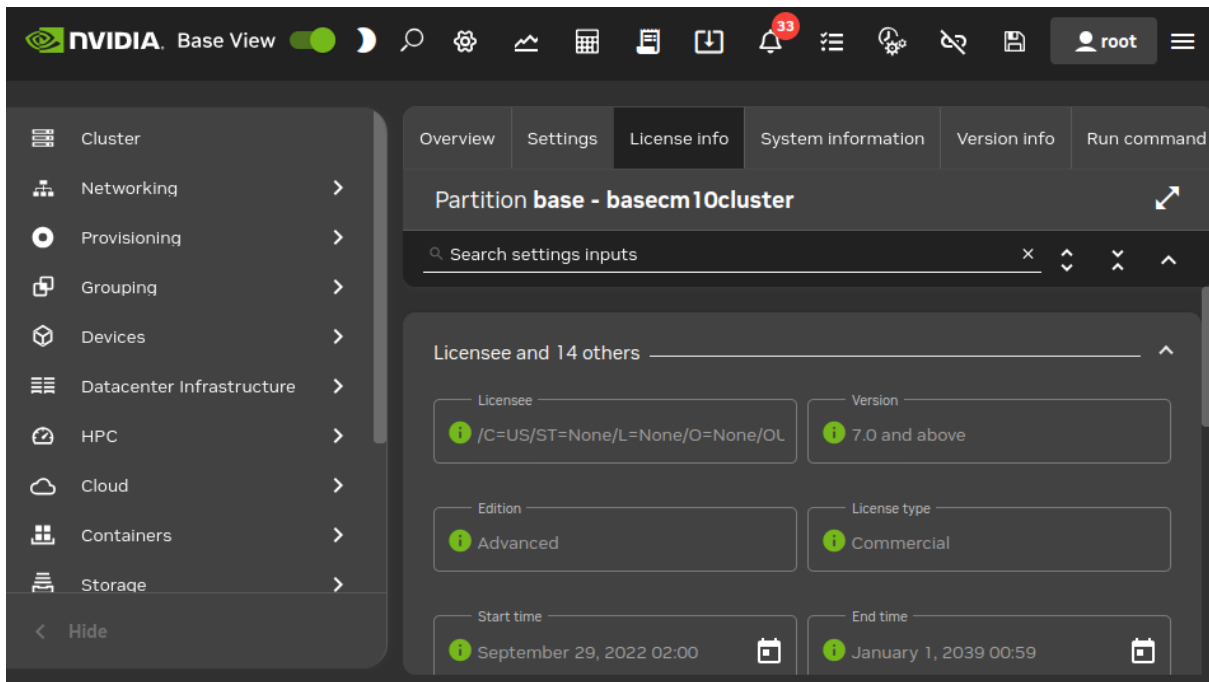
NVIDIA. Base View

33

root

Cluster
Networking
Provisioning
Grouping
Devices
Datacenter Infrastructure
HPC
Cloud
Containers
Storage

Hide

Overview | Settings | License info | System information | Version info | Run command

Partition **base - basecm10cluster**

Search settings inputs

Licensee and 14 others

Licensee
/C=US/ST=None/L=None/O=None/OU

Version
7.0 and above

Edition
Advanced

License type
Commercial

Start time
September 29, 2022 02:00

End time
January 1, 2039 00:59